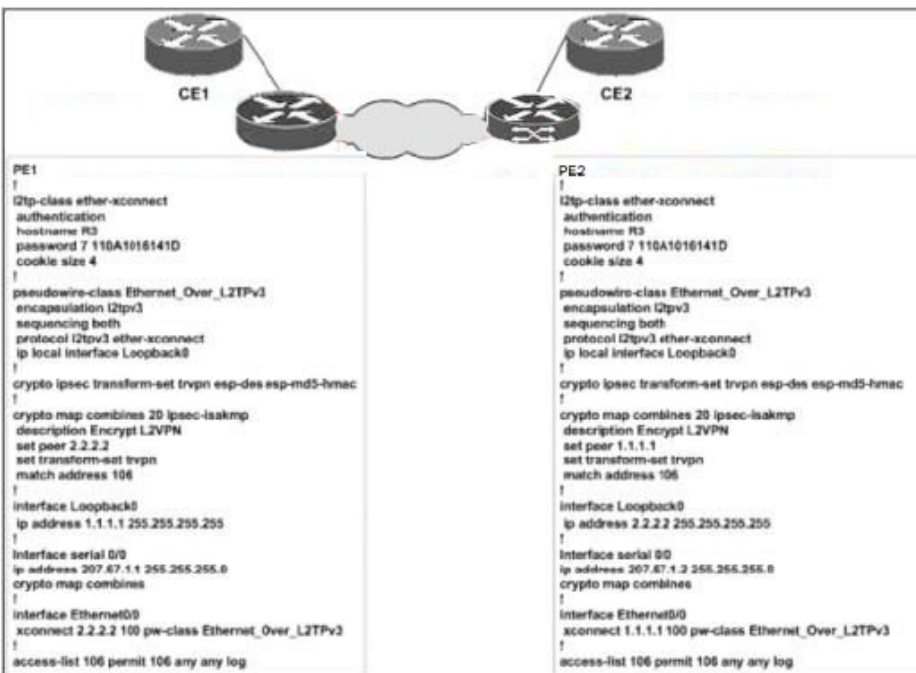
CE1

CE2

PE1
!
l2tp-class ether-xconnect
authentication
hostname R3
password 7 110A1016141D
cookie size 4
!
pseudowire-class Ethernet_Over_L2TPv3
encapsulation l2tpv3
sequencing both
protocol l2tpv3 ether-xconnect
ip local interface Loopback0
!
crypto ipsec transform-set trvpn esp-des esp-md5-hmac
!
crypto map combines 20 ipsec-isakmp
description Encrypt L2VPN
set peer 2.2.2.2
set transform-set trvpn
match address 106
!
interface Loopback0
ip address 1.1.1.1 255.255.255.255
!
Interface serial 0/0
ip address 207.67.1.1 255.255.255.0
crypto map combines
!
interface Ethernet0/0
xconnect 2.2.2.2 100 pw-class Ethernet_Over_L2TPv3
!
access-list 106 permit 106 any any log

PE2
!
l2tp-class ether-xconnect
authentication
hostname R3
password 7 110A1016141D
cookie size 4
!
pseudowire-class Ethernet_Over_L2TPv3
encapsulation l2tpv3
sequencing both
protocol l2tpv3 ether-xconnect
ip local interface Loopback0
!
crypto ipsec transform-set trvpn esp-des esp-md5-hmac
!
crypto map combines 20 ipsec-isakmp
description Encrypt L2VPN
set peer 1.1.1.1
set transform-set trvpn
match address 106
!
interface Loopback0
ip address 2.2.2.2 255.255.255.255
!
Interface serial 0/0
ip address 207.67.1.2 255.255.255.0
crypto map combines
!
interface Ethernet0/0
xconnect 1.1.1.1 100 pw-class Ethernet_Over_L2TPv3
!
access-list 106 permit 106 any any log